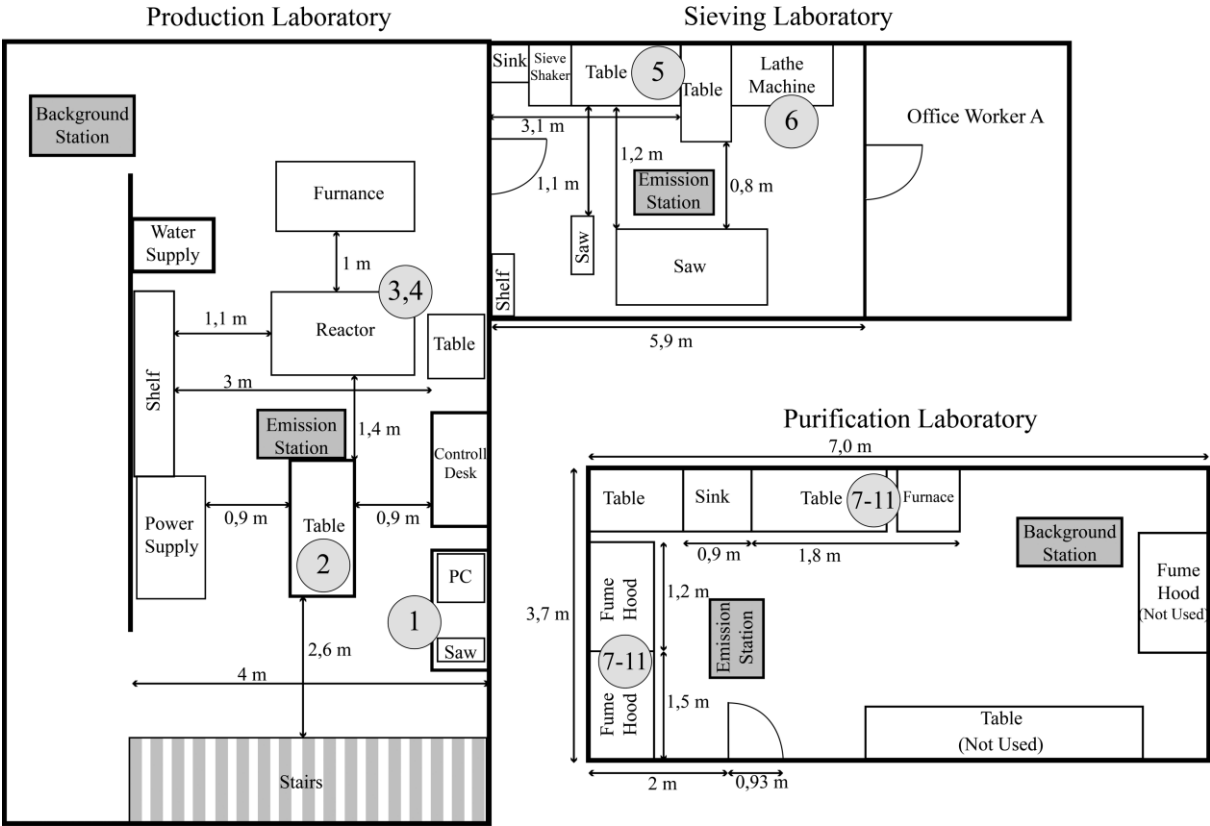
Production Laboratory

Background Station

Furnance

Water Supply

1 m

3,4

1,1 m

Reactor

Table

Shelf

3 m

Emission Station

1,4 m

Controll Desk

Power Supply

0,9 m

Table

0,9 m

2

PC

1

Saw

2,6 m

4 m

Stairs

Sieving Laboratory

Sink

Sieve Shaker

Table

5

Table

Lathe Machine

6

Office Worker A

3,1 m

1,2 m

1,1 m

Emission Station

0,8 m

Saw

Saw

Shelf

5,9 m

Purification Laboratory

7,0 m

Table

Sink

Table

7-11

Furnace

Background Station

0,9 m

1,8 m

3,7 m

Fume Hood

1,2 m

Emission Station

Fume Hood (Not Used)

7-11

Fume Hood

1,5 m

Table (Not Used)

2 m

0,93 m